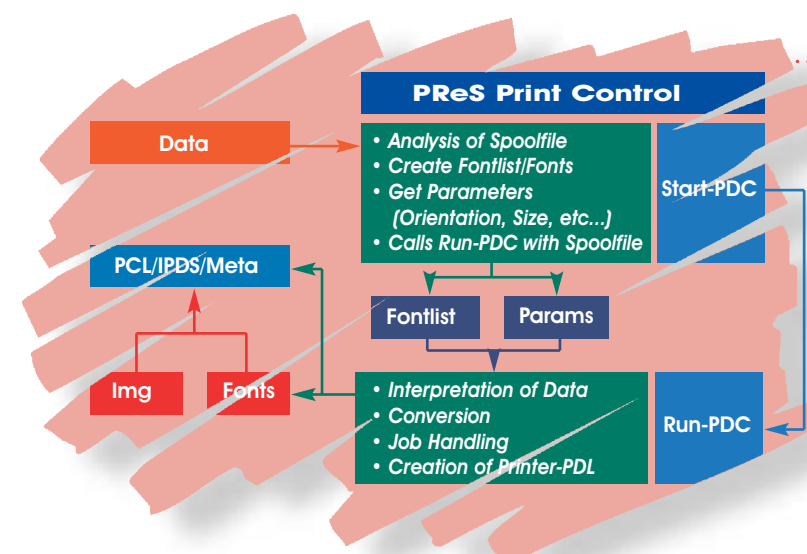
PReS Print Control

Data

• Analysis of Spoolfile
• Create Fontlist/Fonts
• Get Parameters (Orientation, Size, etc...)
• Calls Run-PDC with Spoolfile

Start-PDC

PCL/IPDS/Meta

Fontlist

Params

Img

Fonts

• Interpretation of Data
• Conversion
• Job Handling
• Creation of Printer-PDL

Run-PDC